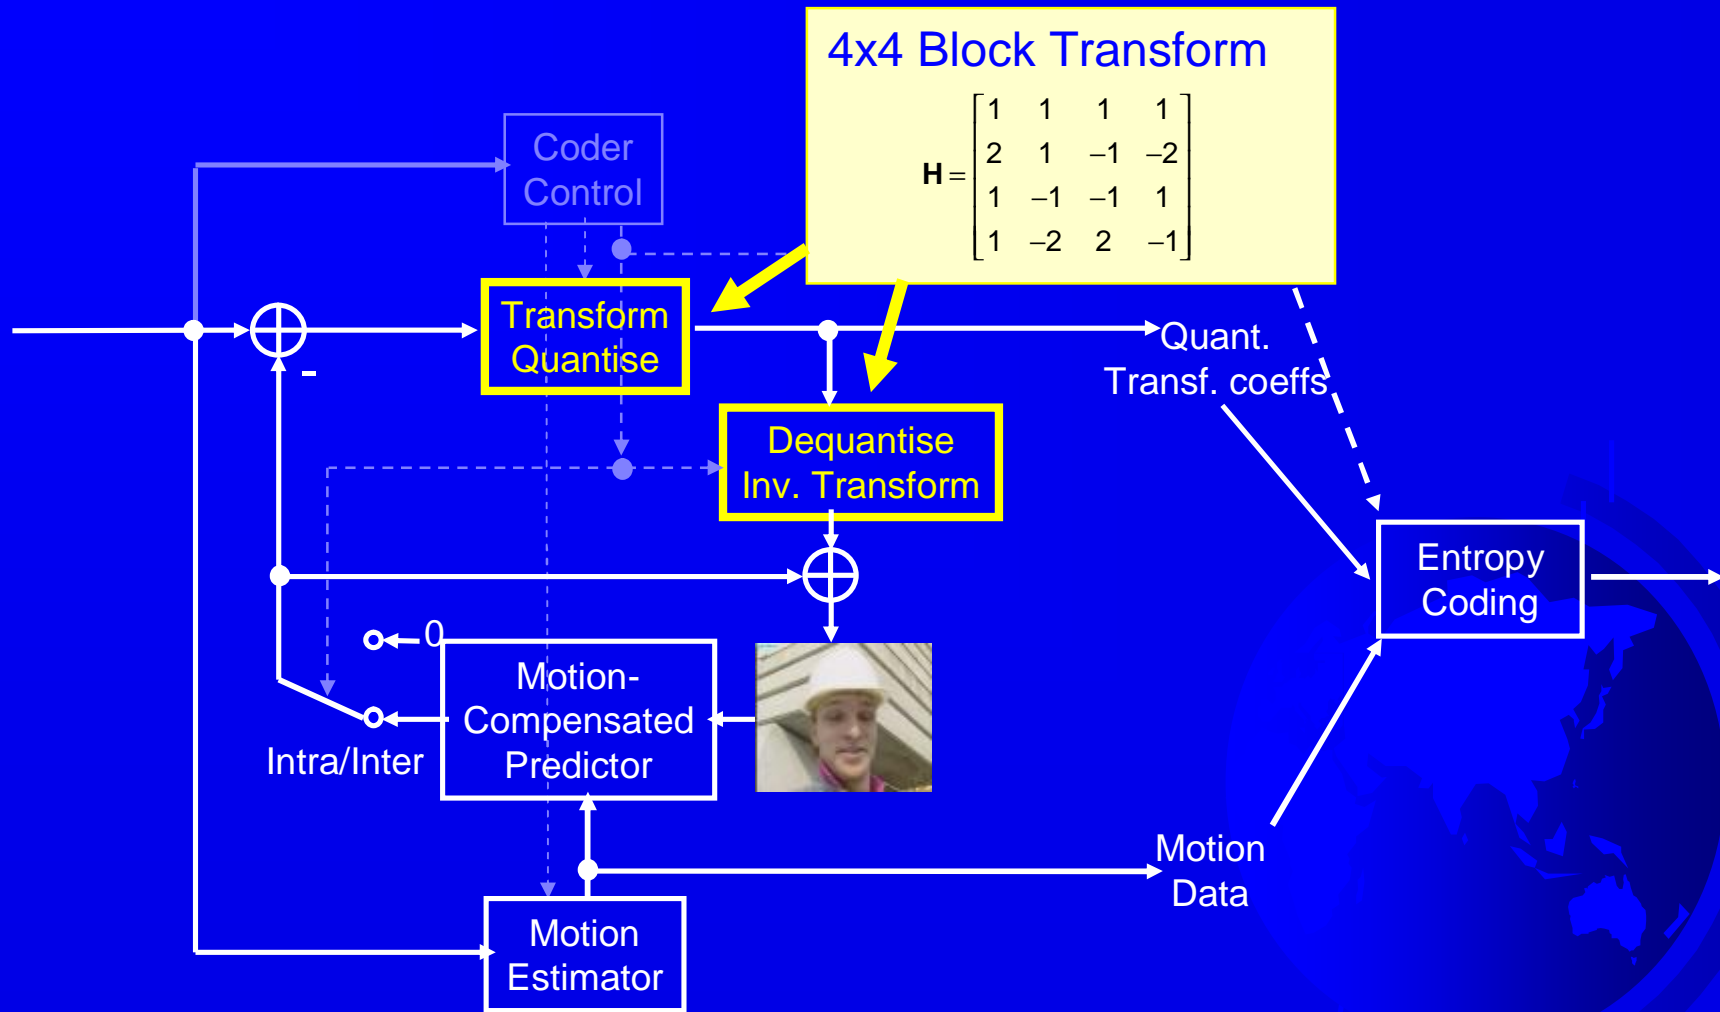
4x4 Block Transform

$\mathbf{H} = \begin{bmatrix} 1 & 1 & 1 & 1 \\ 2 & 1 & -1 & -2 \\ 1 & -1 & -1 & 1 \\ 1 & -2 & 2 & -1 \end{bmatrix}$

Coder Control

Transform Quantise

-

Quant. Transf. coeffs

Dequantise Inv. Transform

Entropy Coding

0

Motion-Compensated Predictor

Intra/Inter

Motion Data

Motion Estimator